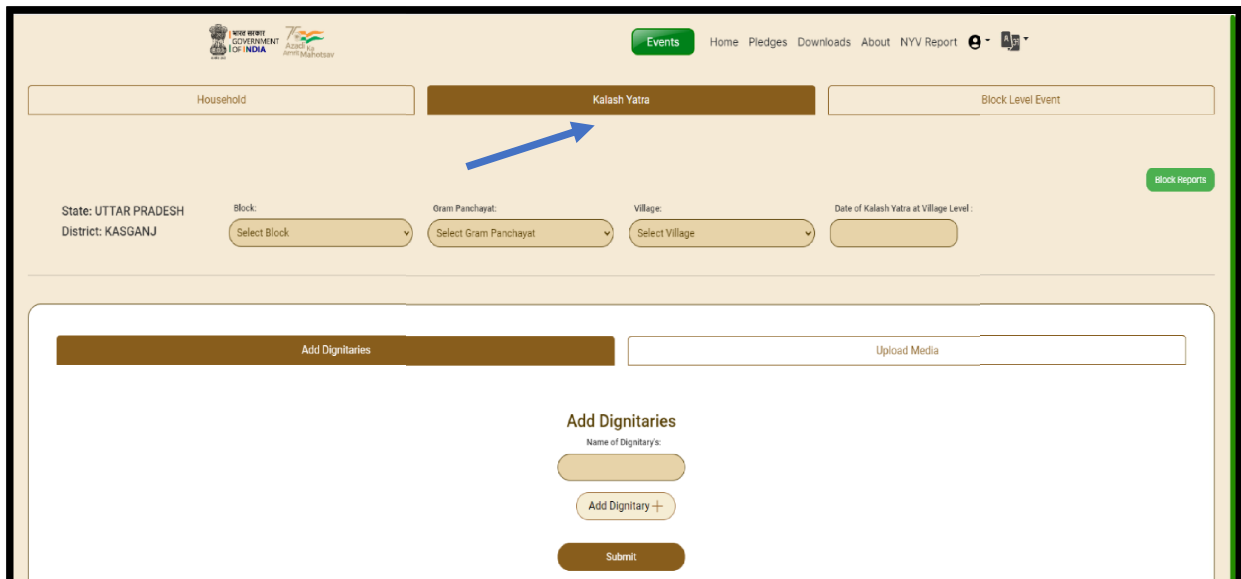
भारत सरकार GOVERNMENT OF INDIA

Azadi Ka Amrit Mahotsav

Events Home Pledges Downloads About NYV Report

Household

Kalash Yatra

Block Level Event

Block Reports

State: UTTAR PRADESH
District: KASGANJ

Block:
Select Block

Gram Panchayat:
Select Gram Panchayat

Village:
Select Village

Date of Kalash Yatra at Village Level :

Add Dignitaries

Upload Media

Add Dignitaries

Name of Dignitary's:

Add Dignitary +

Submit